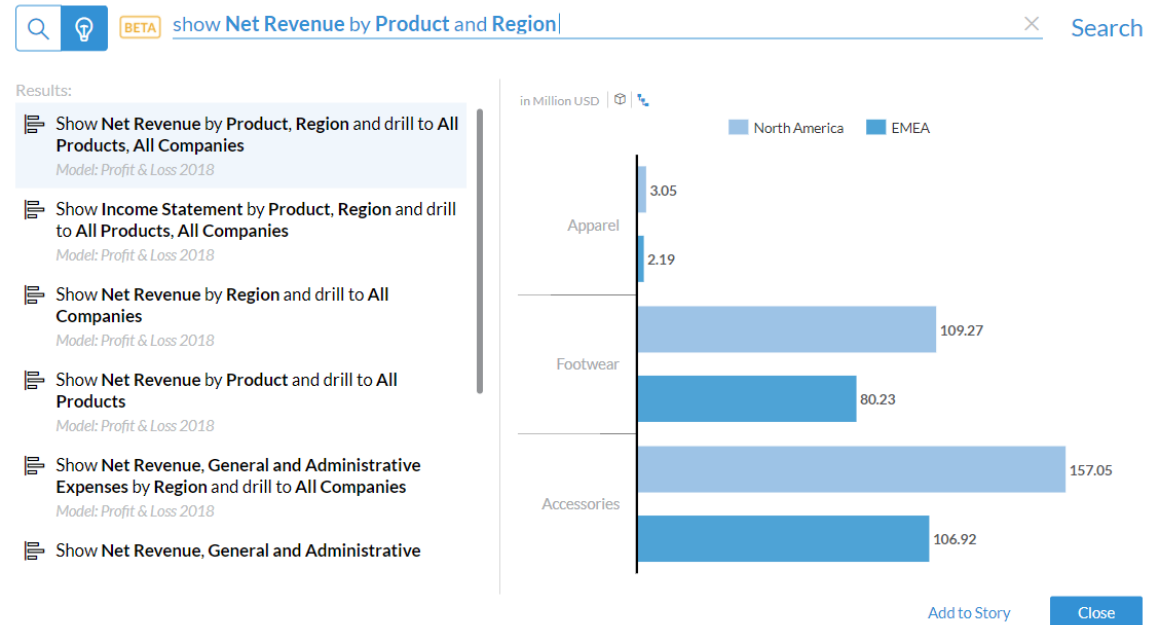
BETA show Net Revenue by Product and Region

Search

Results:

Show Net Revenue by Product, Region and drill to All Products, All Companies
Model: Profit & Loss 2018

Show Income Statement by Product, Region and drill to All Products, All Companies
Model: Profit & Loss 2018

Show Net Revenue by Region and drill to All Companies
Model: Profit & Loss 2018

Show Net Revenue by Product and drill to All Products
Model: Profit & Loss 2018

Show Net Revenue, General and Administrative Expenses by Region and drill to All Companies
Model: Profit & Loss 2018

Show Net Revenue, General and Administrative

in Million USD

North America
EMEA

Apparel
3.05
2.19

Footwear
109.27
80.23

Accessories
157.05
106.92

Add to Story
Close